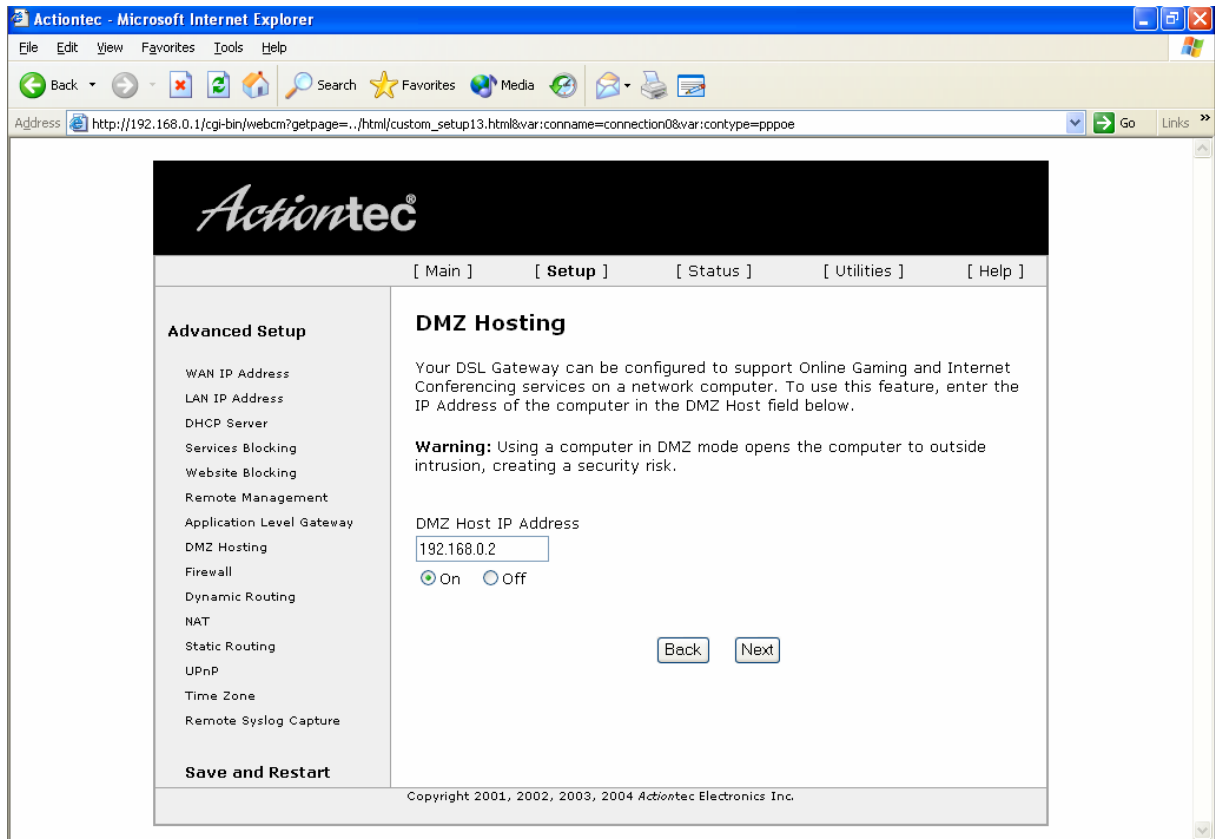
Actiontec - Microsoft Internet Explorer

File Edit View Favorites Tools Help

Back Search Favorites Media

Address http://192.168.0.1/cgi-bin/webcm?getpage=../html/custom_setup13.html&var:conname=connection0&var:contype=pppoe Go Links

Actiontec®

[ Main ] [ Setup ] [ Status ] [ Utilities ] [ Help ]

Advanced Setup

WAN IP Address
LAN IP Address
DHCP Server
Services Blocking
Website Blocking
Remote Management
Application Level Gateway
DMZ Hosting
Firewall
Dynamic Routing
NAT
Static Routing
UPnP
Time Zone
Remote Syslog Capture

Save and Restart

DMZ Hosting

Your DSL Gateway can be configured to support Online Gaming and Internet Conferencing services on a network computer. To use this feature, enter the IP Address of the computer in the DMZ Host field below.

Warning: Using a computer in DMZ mode opens the computer to outside intrusion, creating a security risk.

DMZ Host IP Address
192.168.0.2
On Off

Back Next

Copyright 2001, 2002, 2003, 2004 Actiontec Electronics Inc.